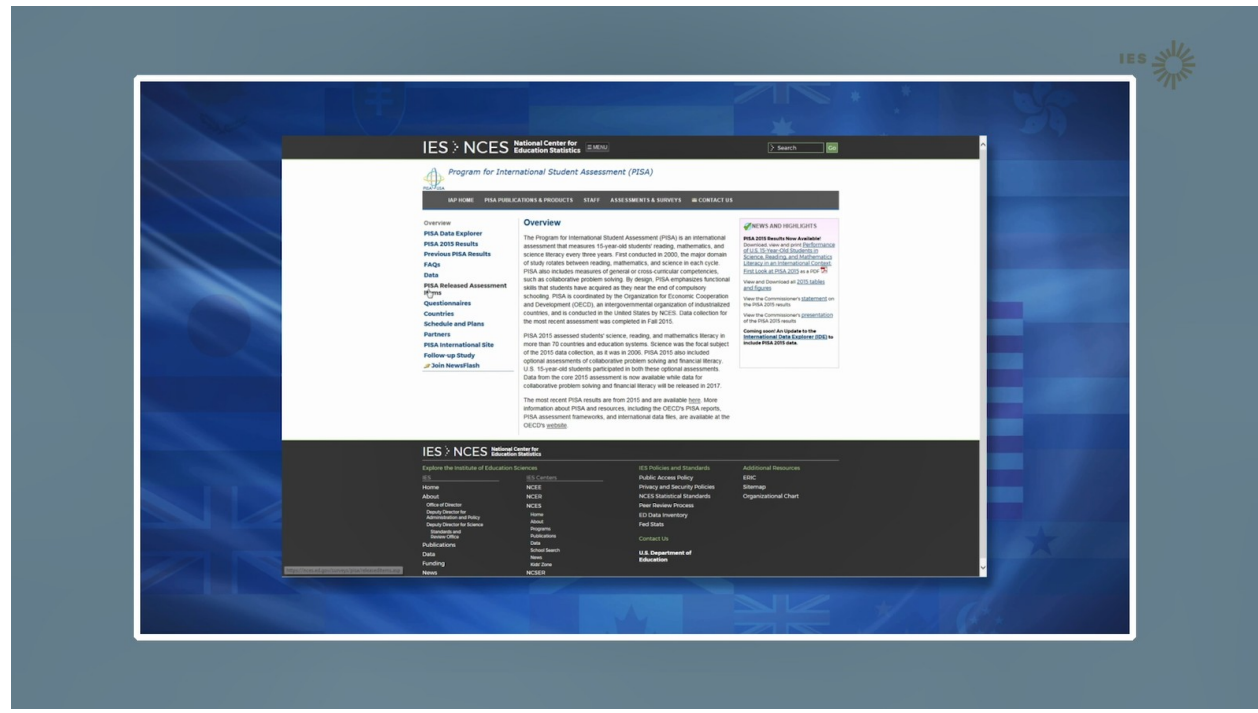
IES

IES > NCES National Center for Education Statistics ☰ MENU

Search Go

Program for International Student Assessment (PISA)

IAP HOME PISA PUBLICATIONS & PRODUCTS STAFF ASSESSMENTS & SURVEYS ✉ CONTACT US

Overview
PISA Data Explorer
PISA 2015 Results
Previous PISA Results
FAQs
Data
PISA Released Assessment Items
Questionnaires
Countries
Schedule and Plans
Partners
PISA International Site
Follow-up Study
Join NewsFlash

Overview

The Program for International Student Assessment (PISA) is an international assessment that measures 15-year-old students' reading, mathematics, and science literacy every three years. First conducted in 2000, the major domain of study rotates between reading, mathematics, and science in each cycle. PISA also includes measures of general or cross-curricular competencies, such as collaborative problem solving. By design, PISA emphasizes functional skills that students have acquired as they near the end of compulsory schooling. PISA is coordinated by the Organization for Economic Cooperation and Development (OECD), an intergovernmental organization of industrialized countries, and is conducted in the United States by NCES. Data collection for the most recent assessment was completed in Fall 2015.

PISA 2015 assessed students' science, reading, and mathematics literacy in more than 70 countries and education systems. Science was the focal subject of the 2015 data collection, as it was in 2006. PISA 2015 also included optional assessments of collaborative problem solving and financial literacy. U.S. 15-year-old students participated in both these optional assessments. Data from the core 2015 assessment is now available while data for collaborative problem solving and financial literacy will be released in 2017.

The most recent PISA results are from 2015 and are available here. More information about PISA and resources, including the OECD's PISA reports, PISA assessment frameworks, and international data files, are available at the OECD's website.

NEWS AND HIGHLIGHTS

PISA 2015 Results Now Available! Download, view and print Performance of U.S. 15-Year-Old Students in Science, Reading, and Mathematics Literacy in an International Context: First Look at PISA 2015 as a PDF

View and Download all 2015 tables and figures

View the Commissioner's statement on the PISA 2015 results

View the Commissioner's presentation of the PISA 2015 results

Coming soon! An Update to the International Data Explorer (IDE) to include PISA 2015 data.

IES > NCES National Center for Education Statistics

Explore the Institute of Education Sciences

IES
Home
About
Office of Director
Deputy Director for Administration and Policy
Deputy Director for Science
Standards and Review Office
Publications
Data
Funding
News

IES Centers
NCEE
NCER
NCES
Home
About
Programs
Publications
Data
School Search
News
Kids' Zone
NCSER

IES Policies and Standards
Public Access Policy
Privacy and Security Policies
NCES Statistical Standards
Peer Review Process
ED Data Inventory
Fed Stats

Contact Us

U.S. Department of Education

Additional Resources
ERIC
Sitemap
Organizational Chart